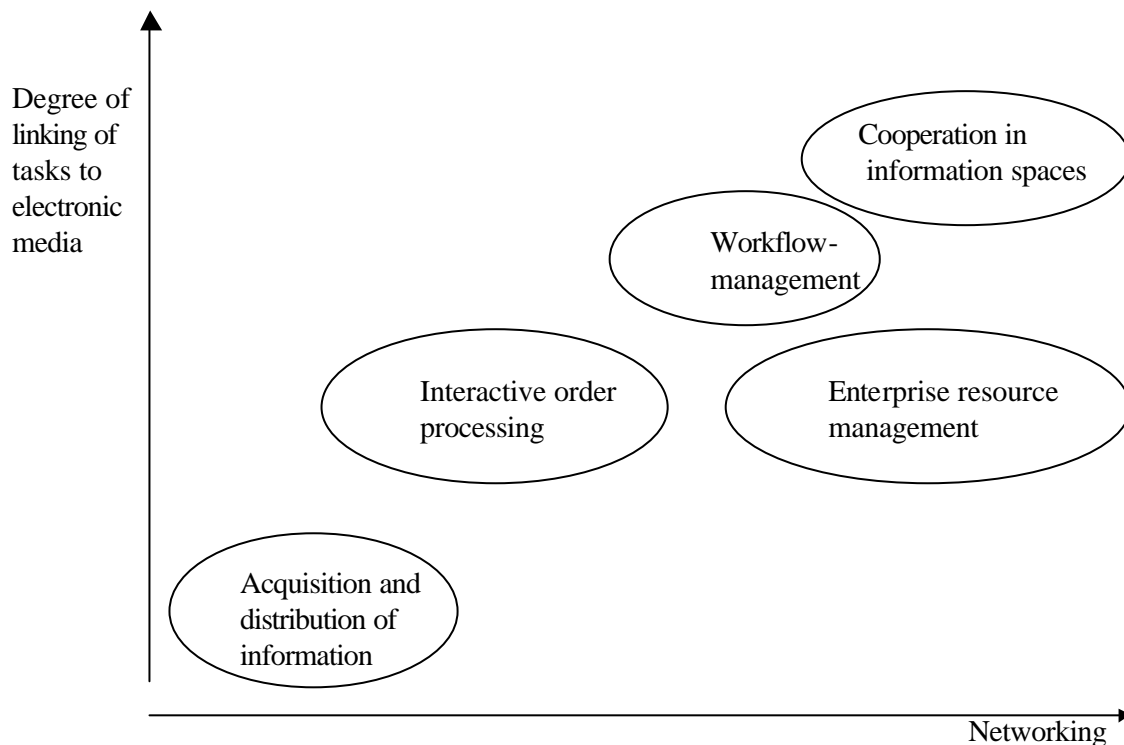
Degree of linking of tasks to electronic media

Cooperation in information spaces

Workflow-management

Interactive order processing

Enterprise resource management

Acquisition and distribution of information

Networking